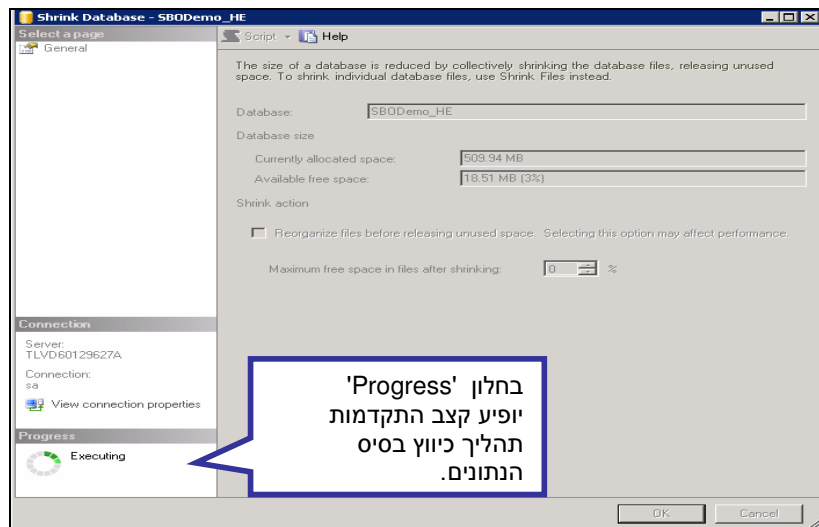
Shrink Database - SBODemo_HE

Select a page
General

Script
Help

The size of a database is reduced by collectively shrinking the database files, releasing unused space. To shrink individual database files, use Shrink Files instead.

Database: SBODemo_HE

Database size

Currently allocated space: 509.94 MB

Available free space: 18.51 MB (3%)

Shrink action

Reorganize files before releasing unused space. Selecting this option may affect performance.

Maximum free space in files after shrinking: 0 %

Connection

Server:
TLVD60129627A

Connection:
sa

View connection properties

Progress

Executing

בחלון 'Progress' יופיע קצב התקדמות תהליך כיווץ בסיס הנתונים.

OK
Cancel